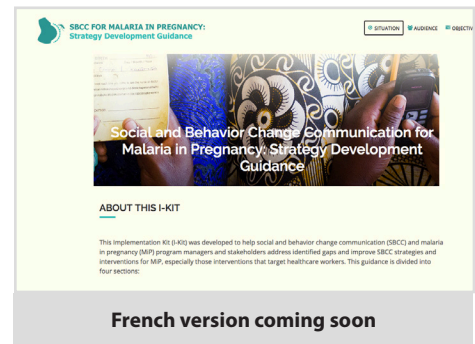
SBCC FOR MALARIA IN PREGNANCY:
Strategy Development Guidance

SITUATION AUDIENCE OBJECTIV

Social and Behavior Change Communication for Malaria in Pregnancy: Strategy Development Guidance

ABOUT THIS I-KIT

This Implementation Kit (I-Kit) was developed to help social and behavior change communication (SBCC) and malaria in pregnancy (MiP) program managers and stakeholders address identified gaps and improve SBCC strategies and interventions for MiP, especially those interventions that target healthcare workers. This guidance is divided into four sections:

French version coming soon